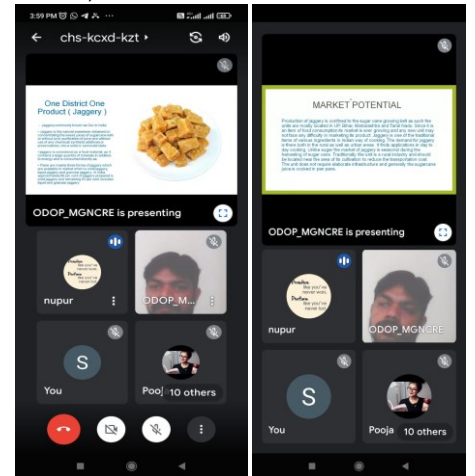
3:59 PM

chs-kcxd-kzt

One District One Product ( Jaggery )

ODOP_MGNCRE is presenting

nupur

ODOP_MGNCRE

You

Pooj

10 others

MARKET POTENTIAL

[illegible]

ODOP_MGNCRE is presenting

nupur

ODOP_MGNCRE

You

Pooja

10 others